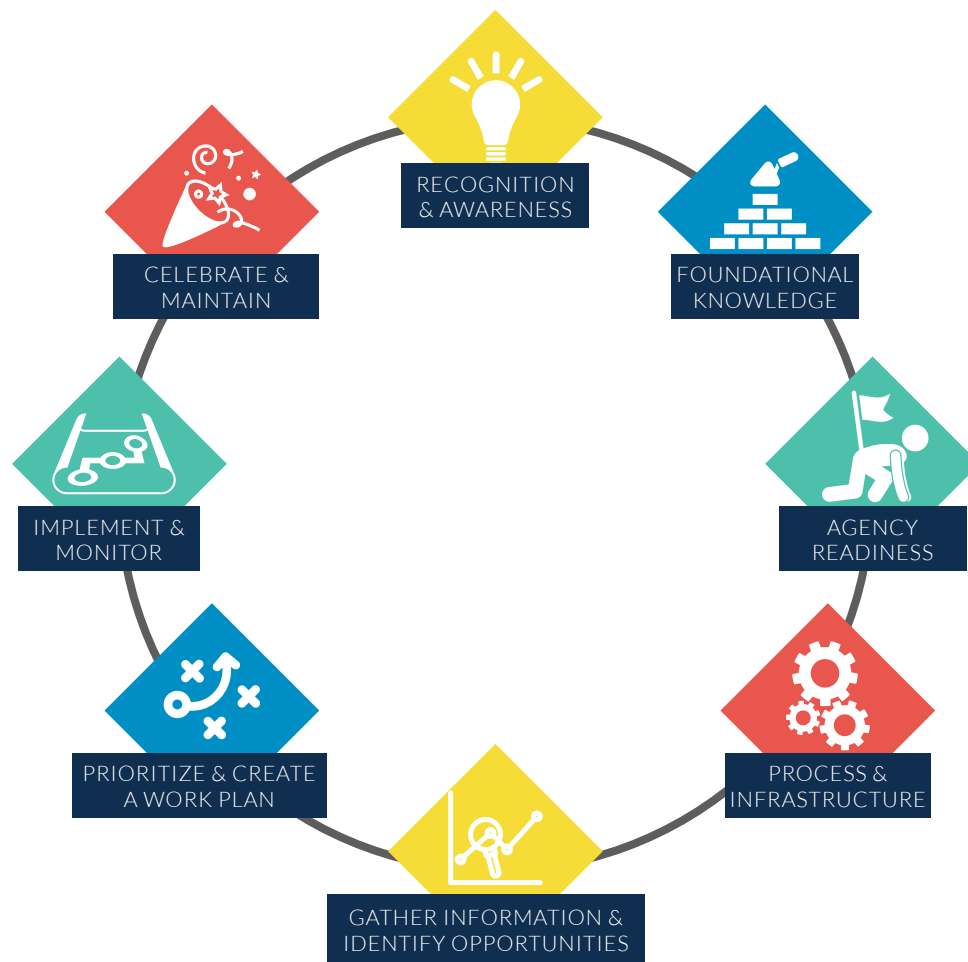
RECOGNITION & AWARENESS

FOUNDATIONAL KNOWLEDGE

AGENCY READINESS

PROCESS & INFRASTRUCTURE

GATHER INFORMATION & IDENTIFY OPPORTUNITIES

PRIORITIZE & CREATE A WORK PLAN

IMPLEMENT & MONITOR

CELEBRATE & MAINTAIN